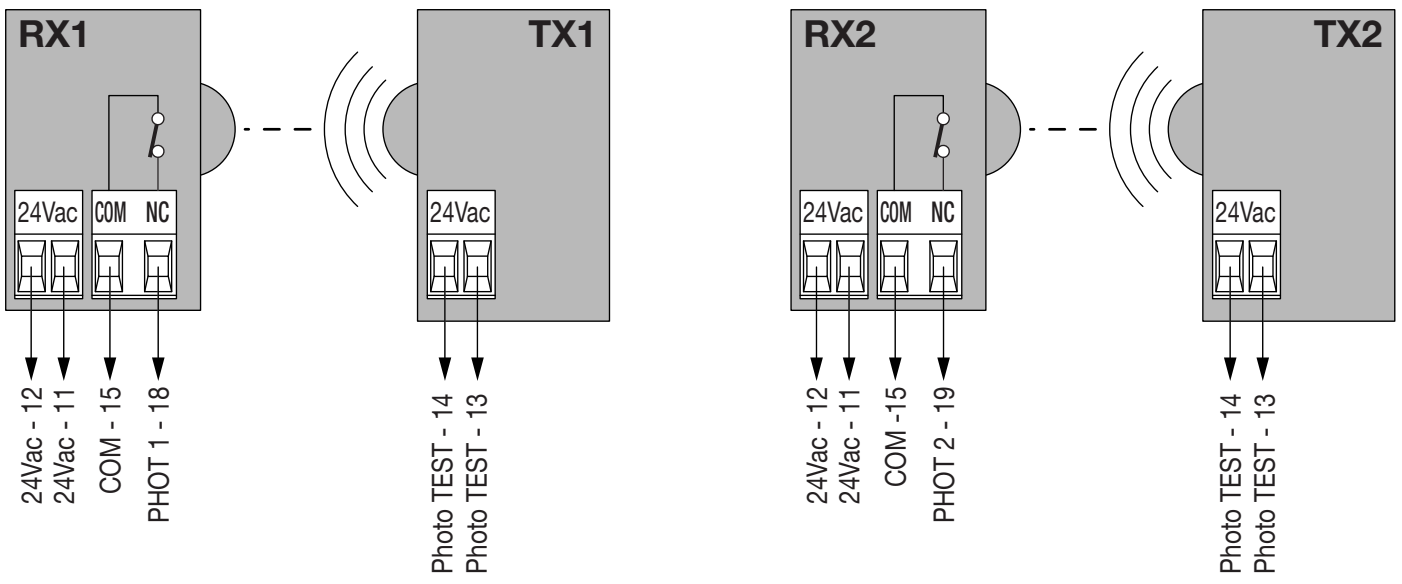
RX1

TX1

24Vac COM NC

24Vac

24Vac - 12
24Vac - 11
COM - 15
PHOT 1 - 18

Photo TEST - 14
Photo TEST - 13

RX2

TX2

24Vac COM NC

24Vac

24Vac - 12
24Vac - 11
COM -15
PHOT 2 - 19

Photo TEST - 14
Photo TEST - 13